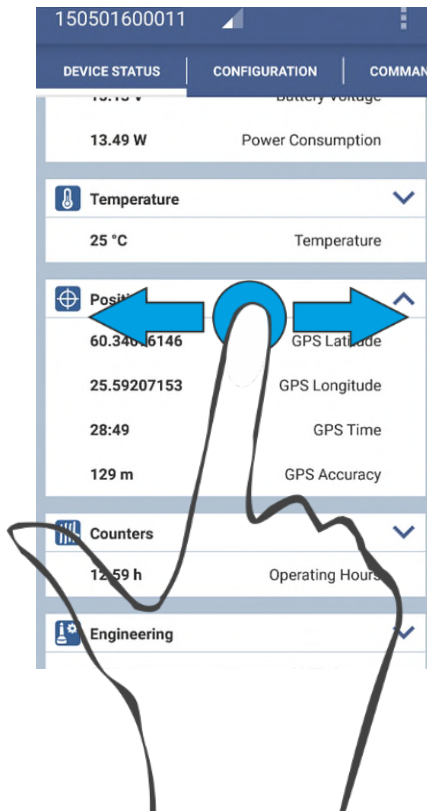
150501600011

DEVICE STATUS | CONFIGURATION | COMMAN

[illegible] Battery Voltage

13.49 W Power Consumption

Temperature

25 °C Temperature

Positi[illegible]

60.34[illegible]6146 GPS Latitude

25.59207153 GPS Longitude

28:49 GPS Time

129 m GPS Accuracy

Counters

12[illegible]59 h Operating Hours

Engineering